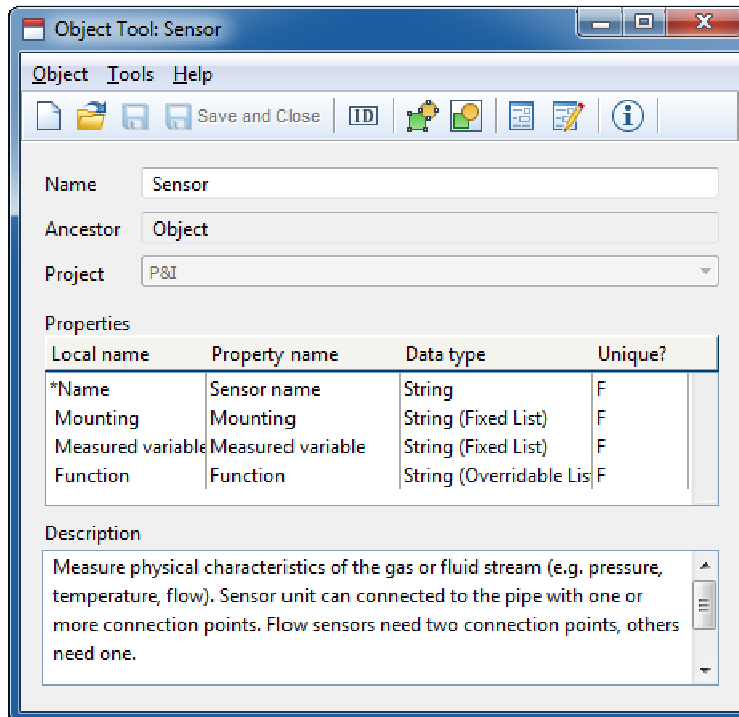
Object Tool: Sensor

Object Tools Help

Save and Close

ID

Name Sensor

Ancestor Object

Project P&I

Properties

| Local name | Property name | Data type | Unique? |
|---|---|---|---|
| *Name | Sensor name | String | F |
| Mounting | Mounting | String (Fixed List) | F |
| Measured variable | Measured variable | String (Fixed List) | F |
| Function | Function | String (Overridable Lis | F |

Description

Measure physical characteristics of the gas or fluid stream (e.g. pressure, temperature, flow). Sensor unit can connected to the pipe with one or more connection points. Flow sensors need two connection points, others need one.